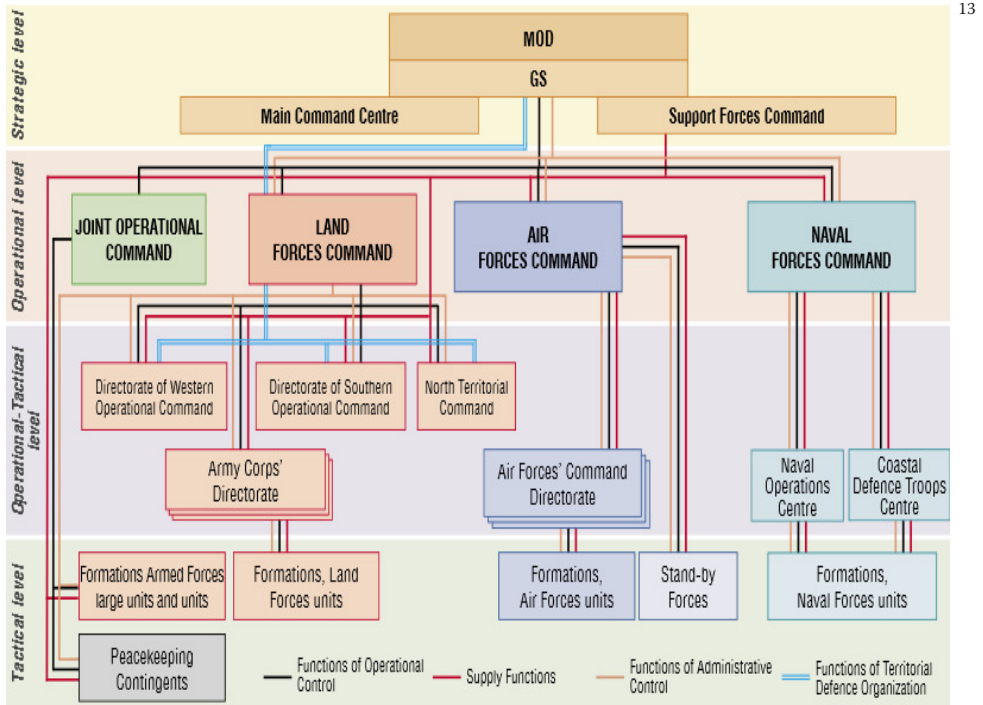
13

Strategic level

MOD

GS

Main Command Centre

Support Forces Command

Operational level

JOINT OPERATIONAL COMMAND

LAND FORCES COMMAND

AIR FORCES COMMAND

NAVAL FORCES COMMAND

Operational-Tactical level

Directorate of Western Operational Command

Directorate of Southern Operational Command

North Territorial Command

Army Corps' Directorate

Air Forces' Command Directorate

Naval Operations Centre

Coastal Defence Troops Centre

Tactical level

Formations Armed Forces large units and units

Formations, Land Forces units

Formations, Air Forces units

Stand-by Forces

Formations, Naval Forces units

Peacekeeping Contingents

Functions of Operational Control

Supply Functions

Functions of Administrative Control

Functions of Territorial Defence Organization